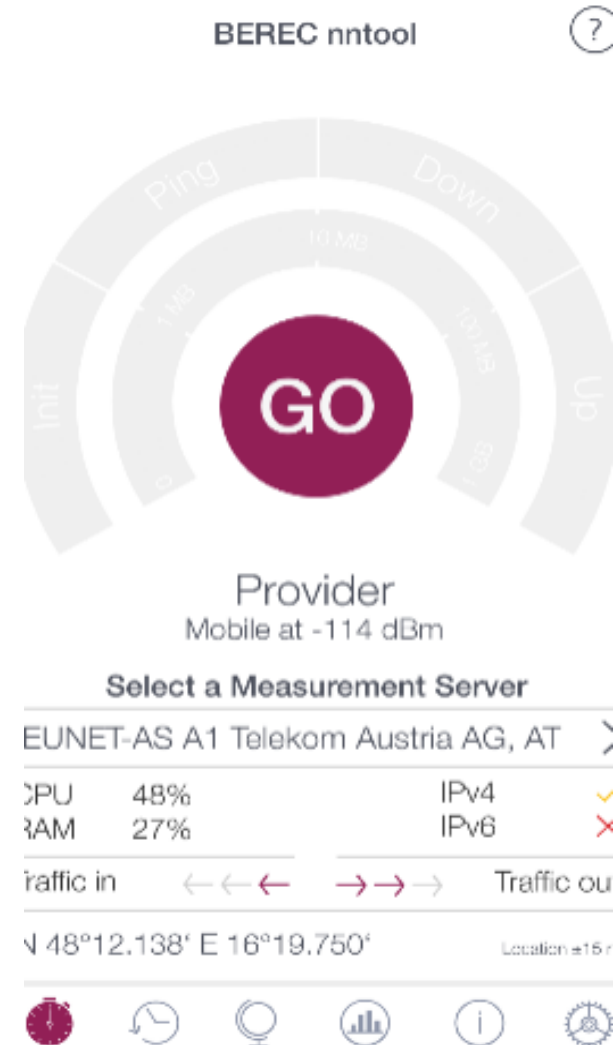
BEREC nntool

?

Ping

Down

Init

Up

10 MB

1 MB

100 MB

0

1 GB

GO

Provider

Mobile at -114 dBm

Select a Measurement Server

EUNET-AS A1 Telekom Austria AG, AT

CPU 48%

RAM 27%

IPv4

IPv6

Traffic in

Traffic ou

N 48°12.138' E 16°19.750'

Location ±15 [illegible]